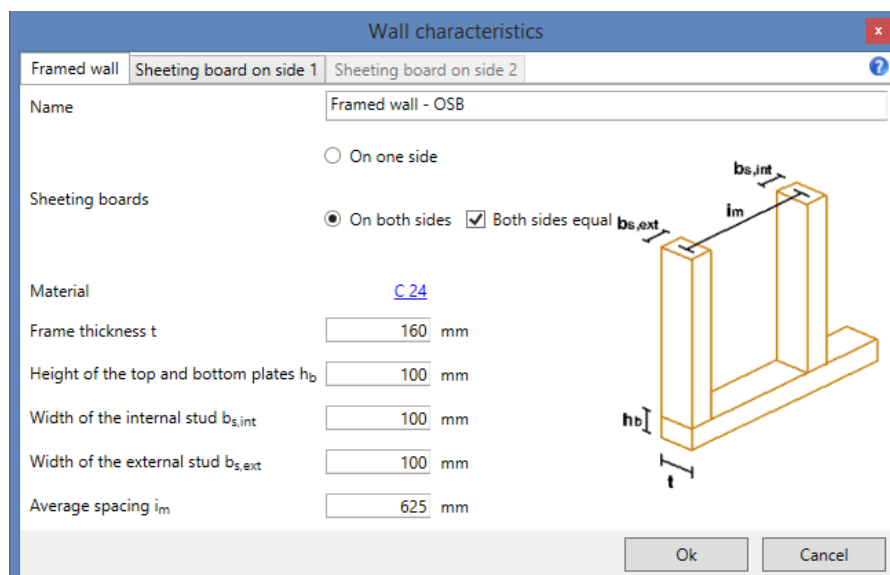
Wall characteristics

x

Framed wall | Sheeting board on side 1 | Sheeting board on side 2

?

Name | Framed wall - OSB

Sheeting boards

On one side

On both sides  Both sides equal

Material | C 24

Frame thickness t | 160 mm

Height of the top and bottom plates $h_b$ | 100 mm

Width of the internal stud $b_{s,int}$ | 100 mm

Width of the external stud $b_{s,ext}$ | 100 mm

Average spacing $i_m$ | 625 mm

$b_{s,int}$

$i_m$

$b_{s,ext}$

$h_b$

t

Ok

Cancel